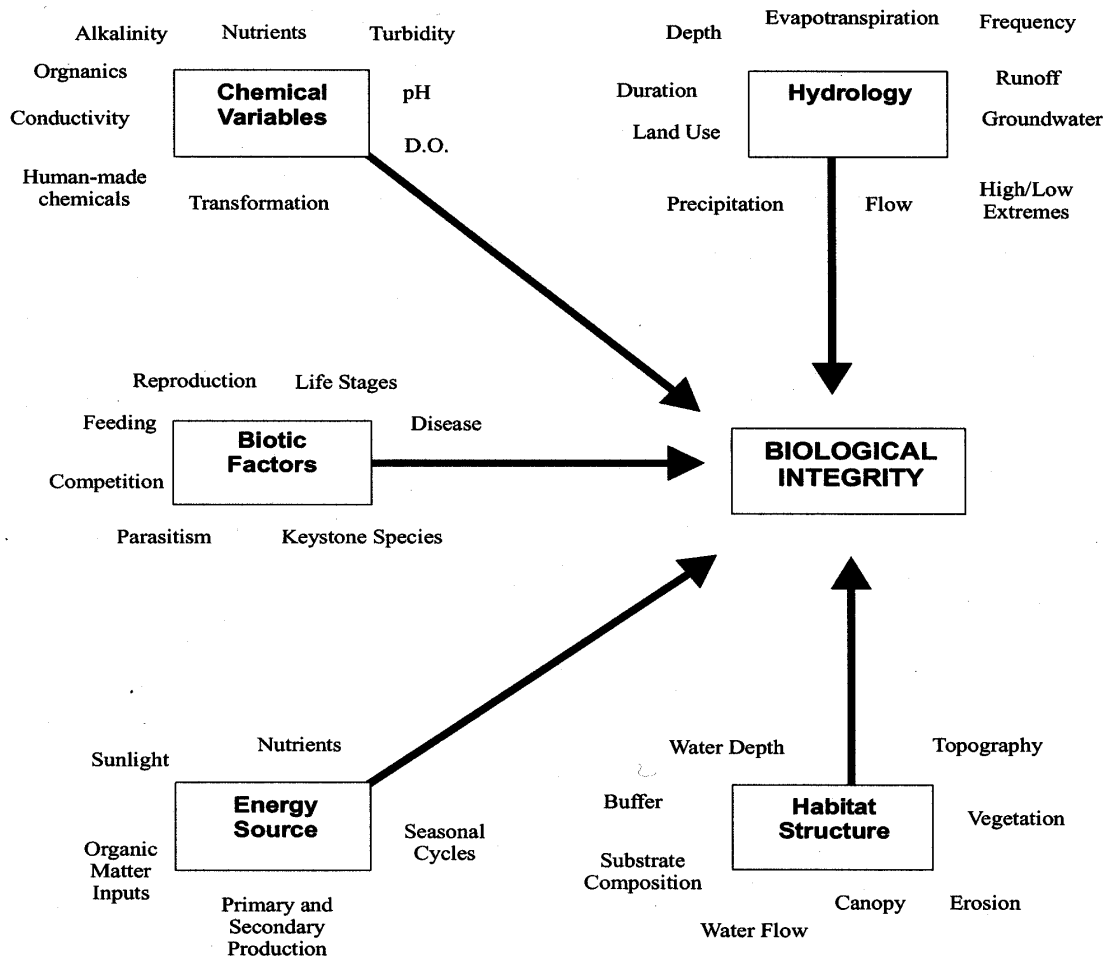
Alkalinity Nutrients Turbidity

Orgnanics

Chemical Variables

pH

Conductivity

D.O.

Human-made chemicals

Transformation

Depth Evapotranspiration Frequency

Runoff

Duration

Hydrology

Land Use

Groundwater

Precipitation Flow

High/Low Extremes

Reproduction Life Stages

Feeding

Biotic Factors

Disease

Competition

Parasitism Keystone Species

BIOLOGICAL INTEGRITY

Sunlight Nutrients

Energy Source

Seasonal Cycles

Organic Matter Inputs

Primary and Secondary Production

Water Depth

Topography

Buffer

Habitat Structure

Vegetation

Substrate Composition

Canopy Erosion

Water Flow